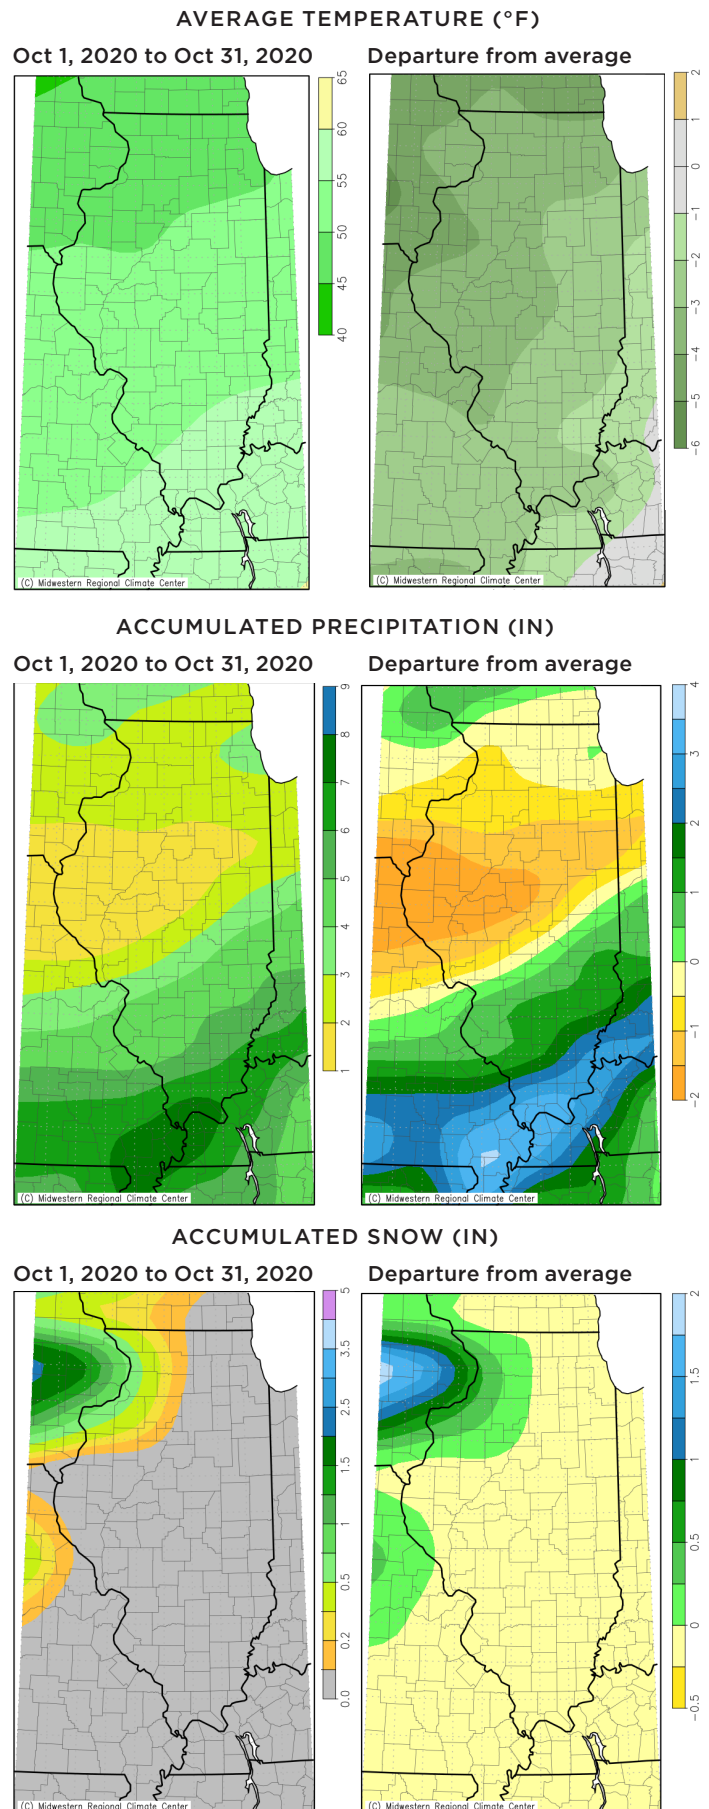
AVERAGE TEMPERATURE (°F)

Oct 1, 2020 to Oct 31, 2020

65
60
55
50
45
40

(C) Midwestern Regional Climate Center

Departure from average

2
1
0
−1
−2
−3
−4
−5
−6

(C) Midwestern Regional Climate Center

ACCUMULATED PRECIPITATION (IN)

Oct 1, 2020 to Oct 31, 2020

9
8
7
6
5
4
3
2
1

(C) Midwestern Regional Climate Center

Departure from average

4
3
2
1
0
−1
−2

(C) Midwestern Regional Climate Center

ACCUMULATED SNOW (IN)

Oct 1, 2020 to Oct 31, 2020

5
3.5
2.5
1.5
1
0.5
0.2
0.0

(C) Midwestern Regional Climate Center

Departure from average

2
1.5
1
0.5
0
−0.5

(C) Midwestern Regional Climate Center